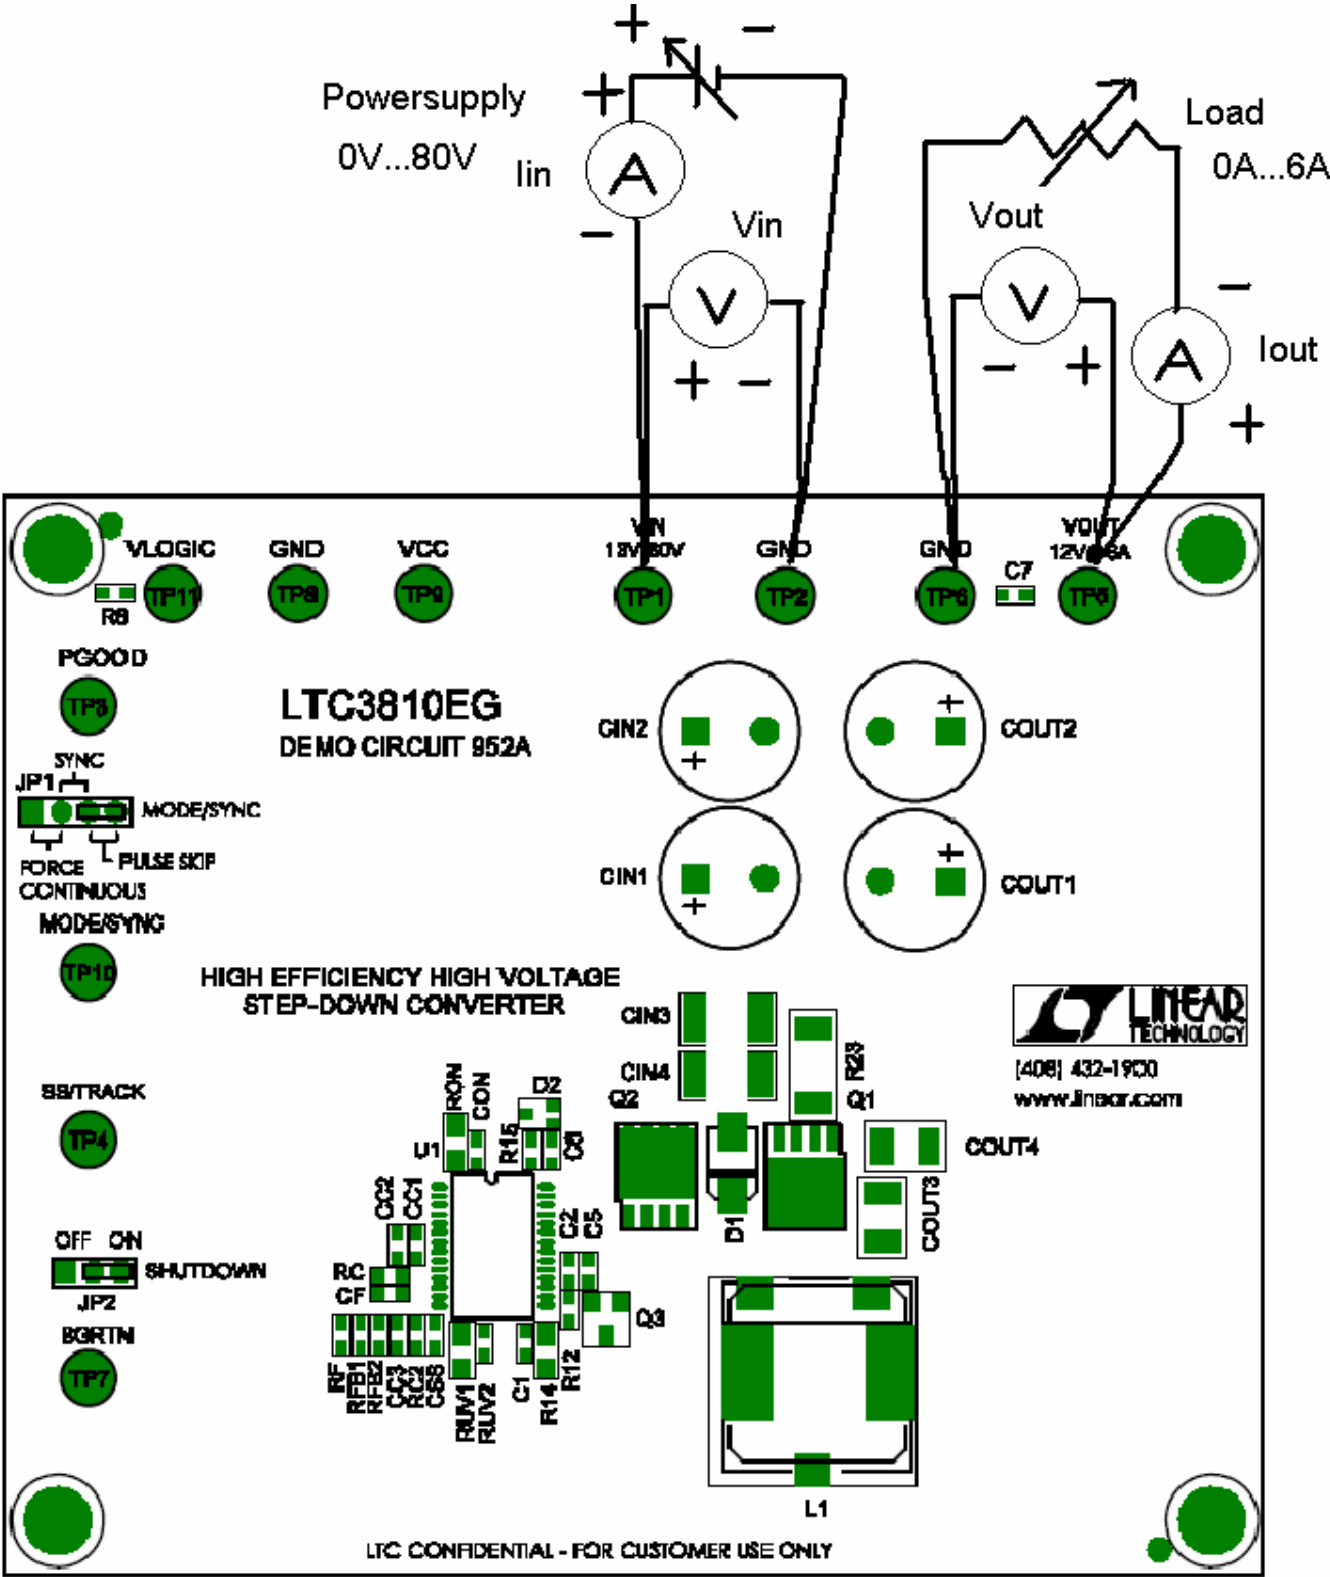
+ −

Powersupply
0V...80V

+
Iin
A
−

Vin
V
+ −

Load
0A...6A

Vout
V
− +

−
A
Iout
+

VLOGIC
TP11
R8

GND
TP8

VCC
TP9

VIN
18V-80V
TP1

GND
TP2

GND
TP6

C7

VOUT
12V@6A
TP5

PGOOD
TP3

LTC3810EG
DEMO CIRCUIT 952A

CIN2
+

COUT2
+

SYNC
JP1
MODE/SYNC
FORCE CONTINUOUS
PULSE SKIP

CIN1
+

COUT1
+

MODE/SYNC
TP10

HIGH EFFICIENCY HIGH VOLTAGE
STEP-DOWN CONVERTER

CIN3
CIN4

R23
Q2
Q1

LINEAR TECHNOLOGY
(408) 432-1900
www.linear.com

SS/TRACK
TP4

RON
CON
D2
U1
R15
C8

COUT4

CC2
CC1
C2
C5
D1
COUT3

OFF ON
SHUTDOWN
JP2

RC
CF

Q3

BGRTN
TP7

RF
RFB1
RFB2
CC3
RC2
CSS
RUN1
RUN2
C1
R14
R12

L1

LTC CONFIDENTIAL - FOR CUSTOMER USE ONLY